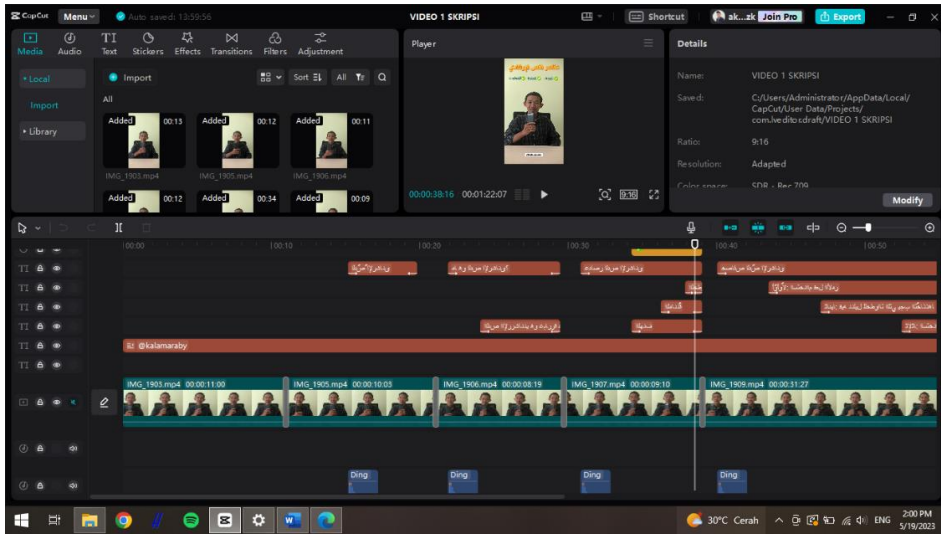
CapCut Menu Auto saved: 13:59:56 VIDEO 1 SKRIPSI Shortcut ak...zk Join Pro Export

Media Audio Text Stickers Effects Transitions Filters Adjustment

Local
Import
Library

Import
Sort All

All

Added 00:13
IMG_1903.mp4
Added 00:12
IMG_1905.mp4
Added 00:11
IMG_1906.mp4
Added 00:12
Added 00:34
Added 00:09

Player

00:00:38:16 00:01:22:07

Details

Name: VIDEO 1 SKRIPSI
Saved: C:/Users/Administrator/AppData/Local/CapCut/User Data/Projects/com.lveditor.draft/VIDEO 1 SKRIPSI
Ratio: 9:16
Resolution: Adapted
Color space: SDR - Rec.709

Modify

00:00 |00:10 |00:20 |00:30 |00:40 |00:50

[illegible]

@kalamaraby

IMG_1903.mp4 00:00:11:00
IMG_1905.mp4 00:00:10:03
IMG_1906.mp4 00:00:08:19
IMG_1907.mp4 00:00:09:10
IMG_1909.mp4 00:00:31:27

Ding
Ding
Ding
Ding

30°C Cerah ENG 2:00 PM 5/19/2023